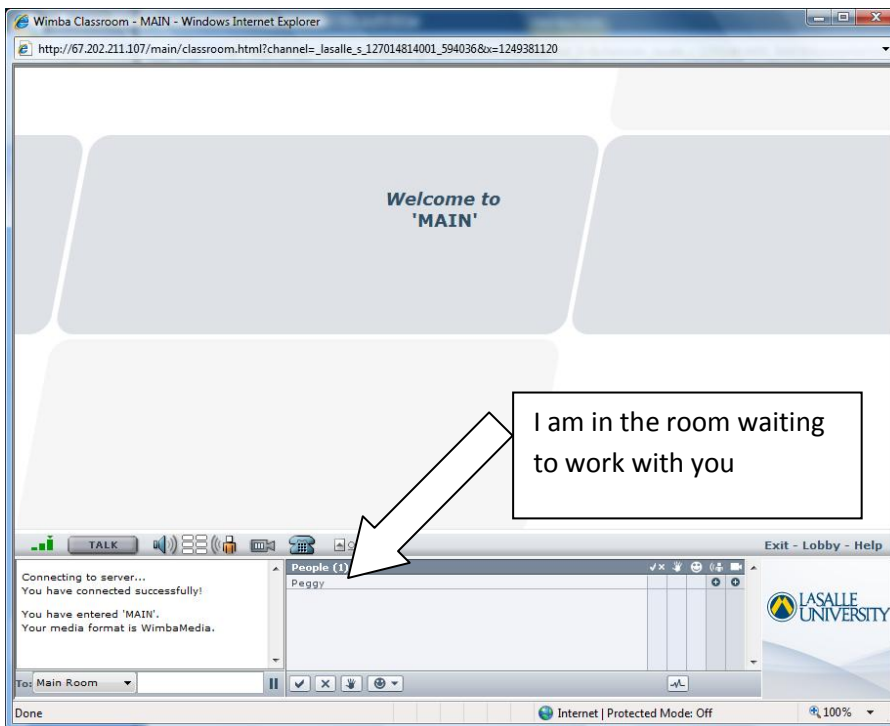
Wimba Classroom - MAIN - Windows Internet Explorer

http://67.202.211.107/main/classroom.html?channel=_lasalle_s_127014814001_594036&x=1249381120

Welcome to 'MAIN'

I am in the room waiting to work with you

TALK

Exit - Lobby - Help

Connecting to server...
You have connected successfully!

You have entered 'MAIN'.
Your media format is WimbaMedia.

People (1)
Peggy

LASALLE UNIVERSITY

To: Main Room

Done

Internet | Protected Mode: Off

100%